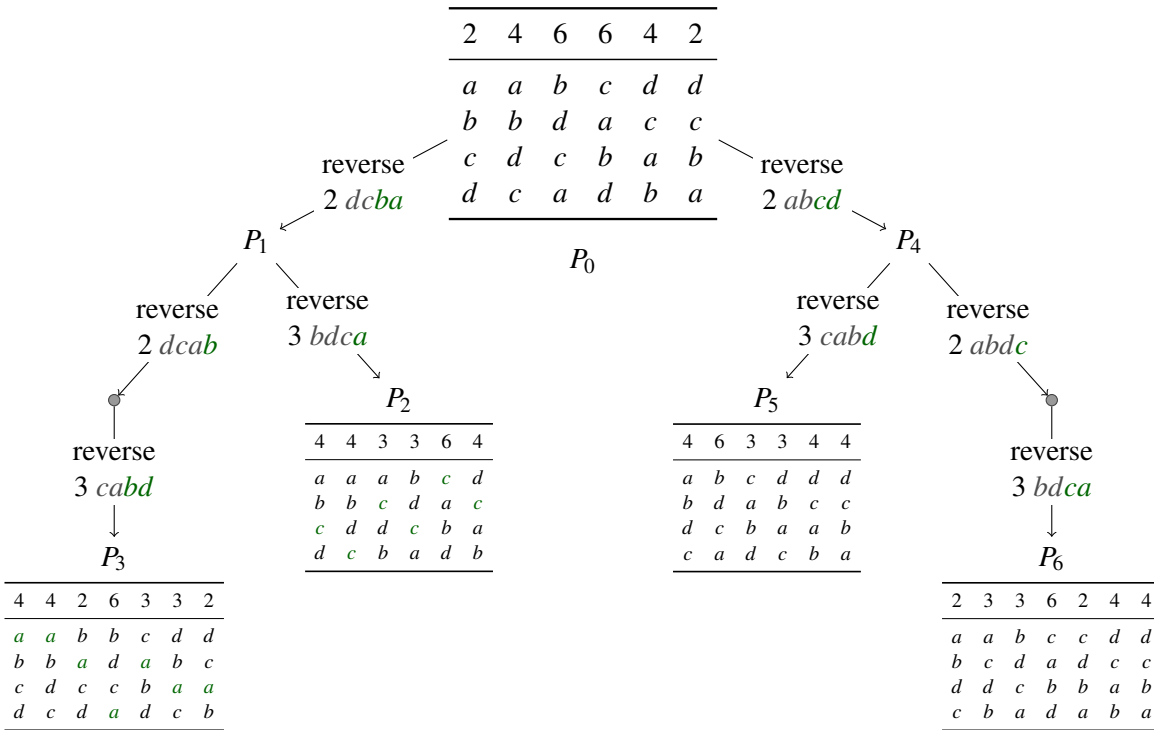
| 2 | 4 | 6 | 6 | 4 | 2 |
|---|---|---|---|---|---|
| $a$ | $a$ | $b$ | $c$ | $d$ | $d$ |
| $b$ | $b$ | $d$ | $a$ | $c$ | $c$ |
| $c$ | $d$ | $c$ | $b$ | $a$ | $b$ |
| $d$ | $c$ | $a$ | $d$ | $b$ | $a$ |

$P_0$

reverse 2 $dcba$

$P_1$

reverse 2 $abcd$

$P_4$

reverse 2 $dcab$

reverse 3 $bdca$

reverse 3 $cabd$

reverse 2 $abdc$

reverse 3 $cabd$

$P_3$

| 4 | 4 | 2 | 6 | 3 | 3 | 2 |
|---|---|---|---|---|---|---|
| $a$ | $a$ | $b$ | $b$ | $c$ | $d$ | $d$ |
| $b$ | $b$ | $a$ | $d$ | $a$ | $b$ | $c$ |
| $c$ | $d$ | $c$ | $c$ | $b$ | $a$ | $a$ |
| $d$ | $c$ | $d$ | $a$ | $d$ | $c$ | $b$ |

$P_2$

| 4 | 4 | 3 | 3 | 6 | 4 |
|---|---|---|---|---|---|
| $a$ | $a$ | $a$ | $b$ | $c$ | $d$ |
| $b$ | $b$ | $c$ | $d$ | $a$ | $c$ |
| $c$ | $d$ | $d$ | $c$ | $b$ | $a$ |
| $d$ | $c$ | $b$ | $a$ | $d$ | $b$ |

$P_5$

| 4 | 6 | 3 | 3 | 4 | 4 |
|---|---|---|---|---|---|
| $a$ | $b$ | $c$ | $d$ | $d$ | $d$ |
| $b$ | $d$ | $a$ | $b$ | $c$ | $c$ |
| $d$ | $c$ | $b$ | $a$ | $a$ | $b$ |
| $c$ | $a$ | $d$ | $c$ | $b$ | $a$ |

reverse 3 $bdca$

$P_6$

| 2 | 3 | 3 | 6 | 2 | 4 | 4 |
|---|---|---|---|---|---|---|
| $a$ | $a$ | $b$ | $c$ | $c$ | $d$ | $d$ |
| $b$ | $c$ | $d$ | $a$ | $d$ | $c$ | $c$ |
| $d$ | $d$ | $c$ | $b$ | $b$ | $a$ | $b$ |
| $c$ | $b$ | $a$ | $d$ | $a$ | $b$ | $a$ |